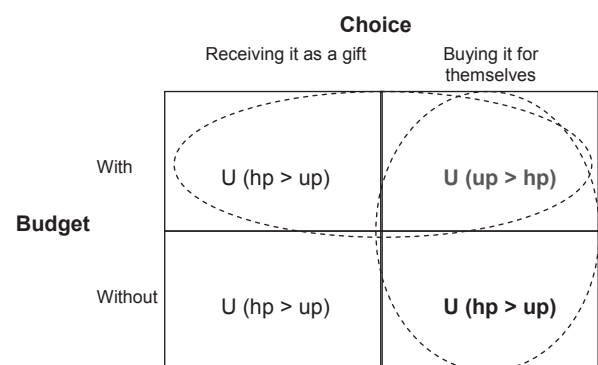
Choice

Receiving it as a gift

Buying it for themselves

Budget

With

Without

|  | Receiving it as a gift | Buying it for themselves |
|---|---|---|
| With | U (hp > up) | U (up > hp) |
| Without | U (hp > up) | U (hp > up) |